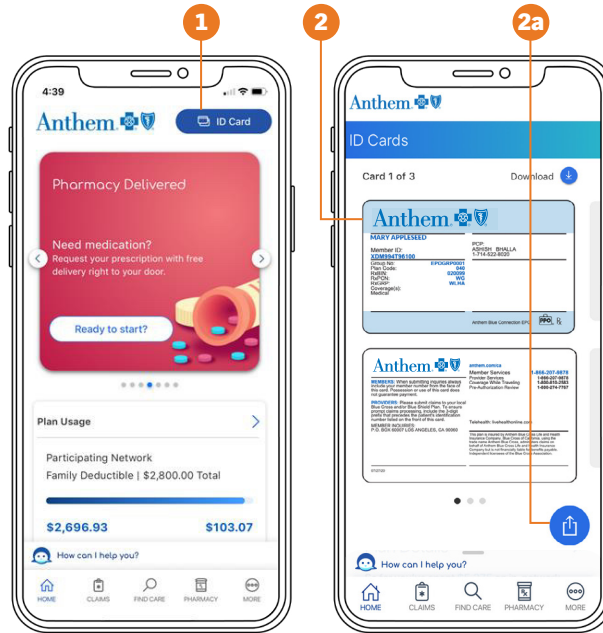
1

2

2a

4:39

Anthem

ID Card

Pharmacy Delivered

Need medication?

Request your prescription with free delivery right to your door.

Ready to start?

Plan Usage

Participating Network

Family Deductible | $2,800.00 Total

$2,696.93

$103.07

How can I help you?

HOME

CLAIMS

FIND CARE

PHARMACY

MORE

Anthem

ID Cards

Card 1 of 3

Download

Anthem

MARY APPLESEED

Member ID:
XDM994T96100

Group No:
Plan Code:
RxBIN:
RxPCN:
RxGRP:
Coverage(s):
Medical

PCP:
ASHISH BHALLA

Anthem

anthem.com/ca

Member Services

MEMBERS:

PROVIDERS:

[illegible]

How can I help you?

HOME

CLAIMS

FIND CARE

PHARMACY

MORE